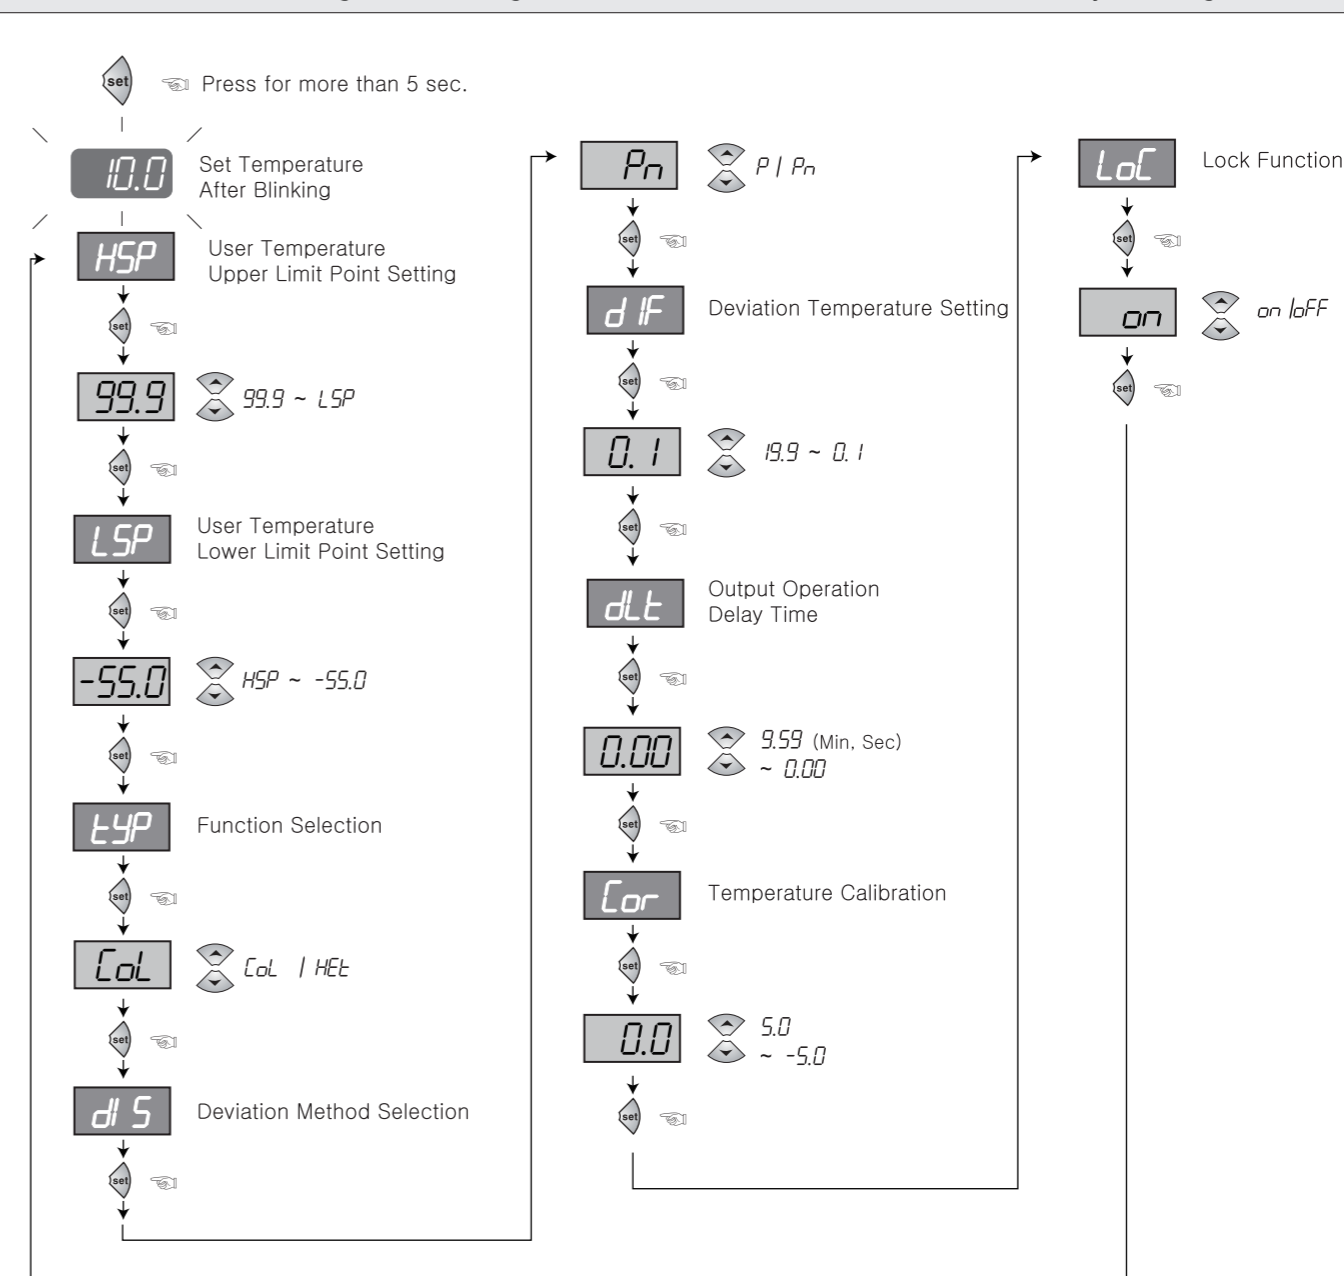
set Press for more than 5 sec.

10.0 Set Temperature After Blinking

HSP User Temperature Upper Limit Point Setting

set

99.9 99.9 ~ LSP

set

LSP User Temperature Lower Limit Point Setting

set

-55.0 HSP ~ -55.0

set

tYP Function Selection

set

CoL CoL / HEt

set

dI S Deviation Method Selection

set

Pn P / Pn

set

d IF Deviation Temperature Setting

set

0. 1 19.9 ~ 0. 1

set

dLt Output Operation Delay Time

set

0.00 9.59 (Min, Sec) ~ 0.00

set

Cor Temperature Calibration

set

0.0 5.0 ~ -5.0

set

LoC Lock Function

set

on on /oFF

set